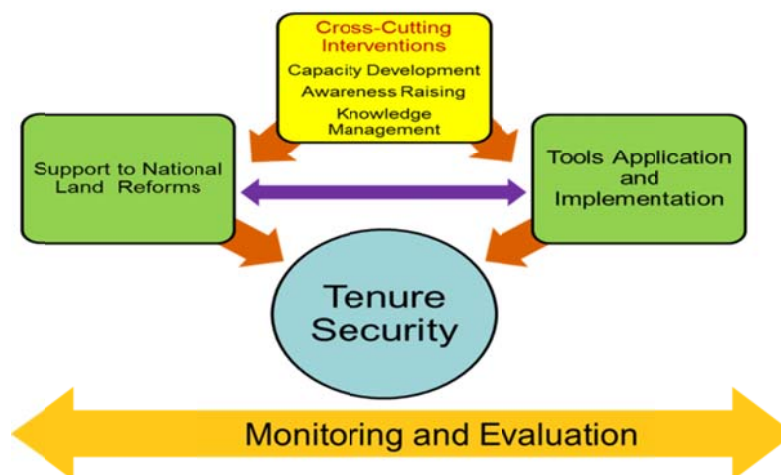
Cross-Cutting Interventions
Capacity Development
Awareness Raising
Knowledge Management

Support to National Land Reforms

Tools Application and Implementation

Tenure Security

Monitoring and Evaluation